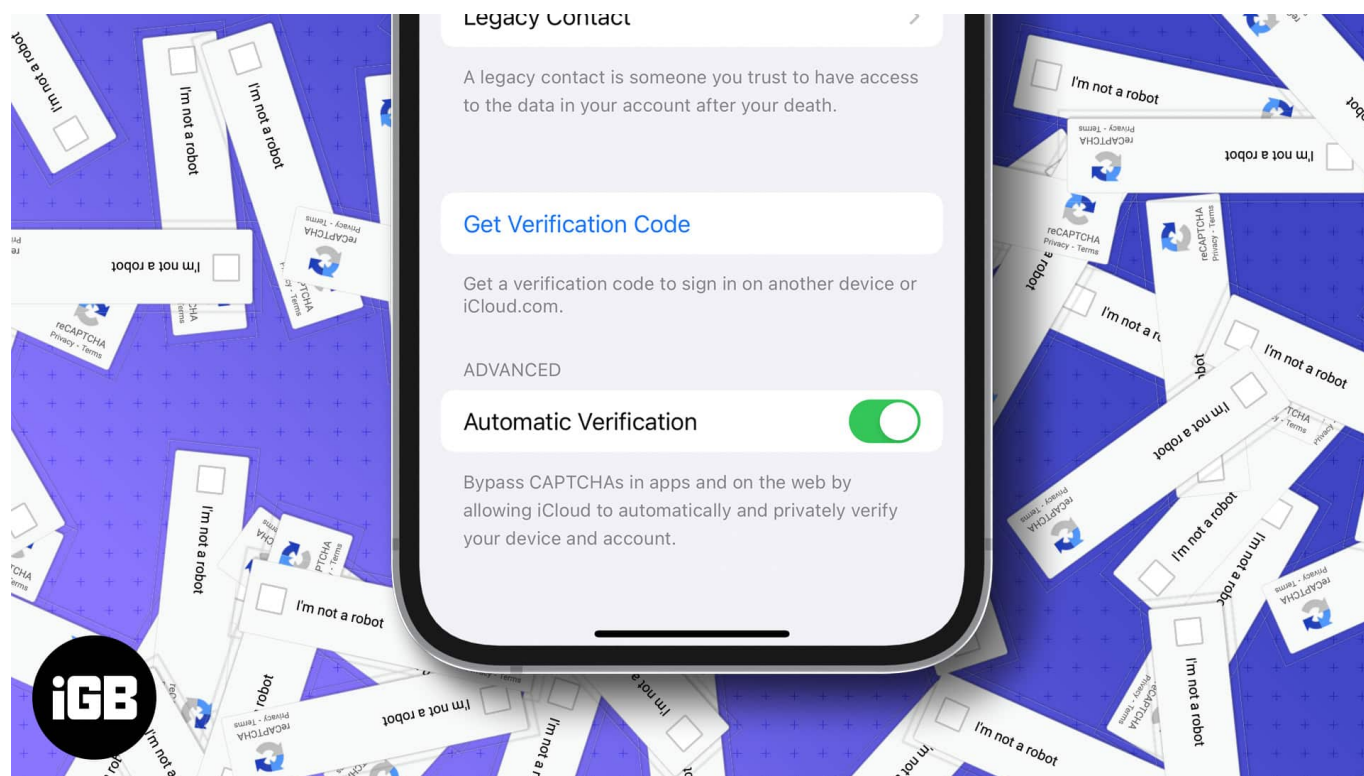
Legacy Contact

A legacy contact is someone you trust to have access to the data in your account after your death.

Get Verification Code

Get a verification code to sign in on another device or iCloud.com.

ADVANCED

Automatic Verification

Bypass CAPTCHAs in apps and on the web by allowing iCloud to automatically and privately verify your device and account.

I'm not a robot

reCAPTCHA
Privacy - Terms

iGB